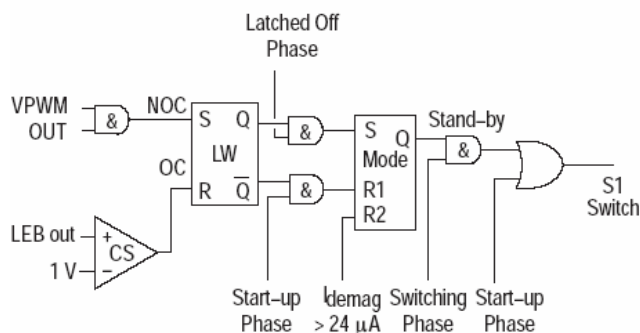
Latched Off Phase

VPWM OUT

&

NOC

S

Q

LW

OC

R

$\overline{Q}$

&

&

S

Q

Mode

R1

R2

Stand-by

&

S1 Switch

LEB out

+

CS

1 V

−

Start-up Phase

Idemag > 24 μA

Switching Phase

Start-up Phase